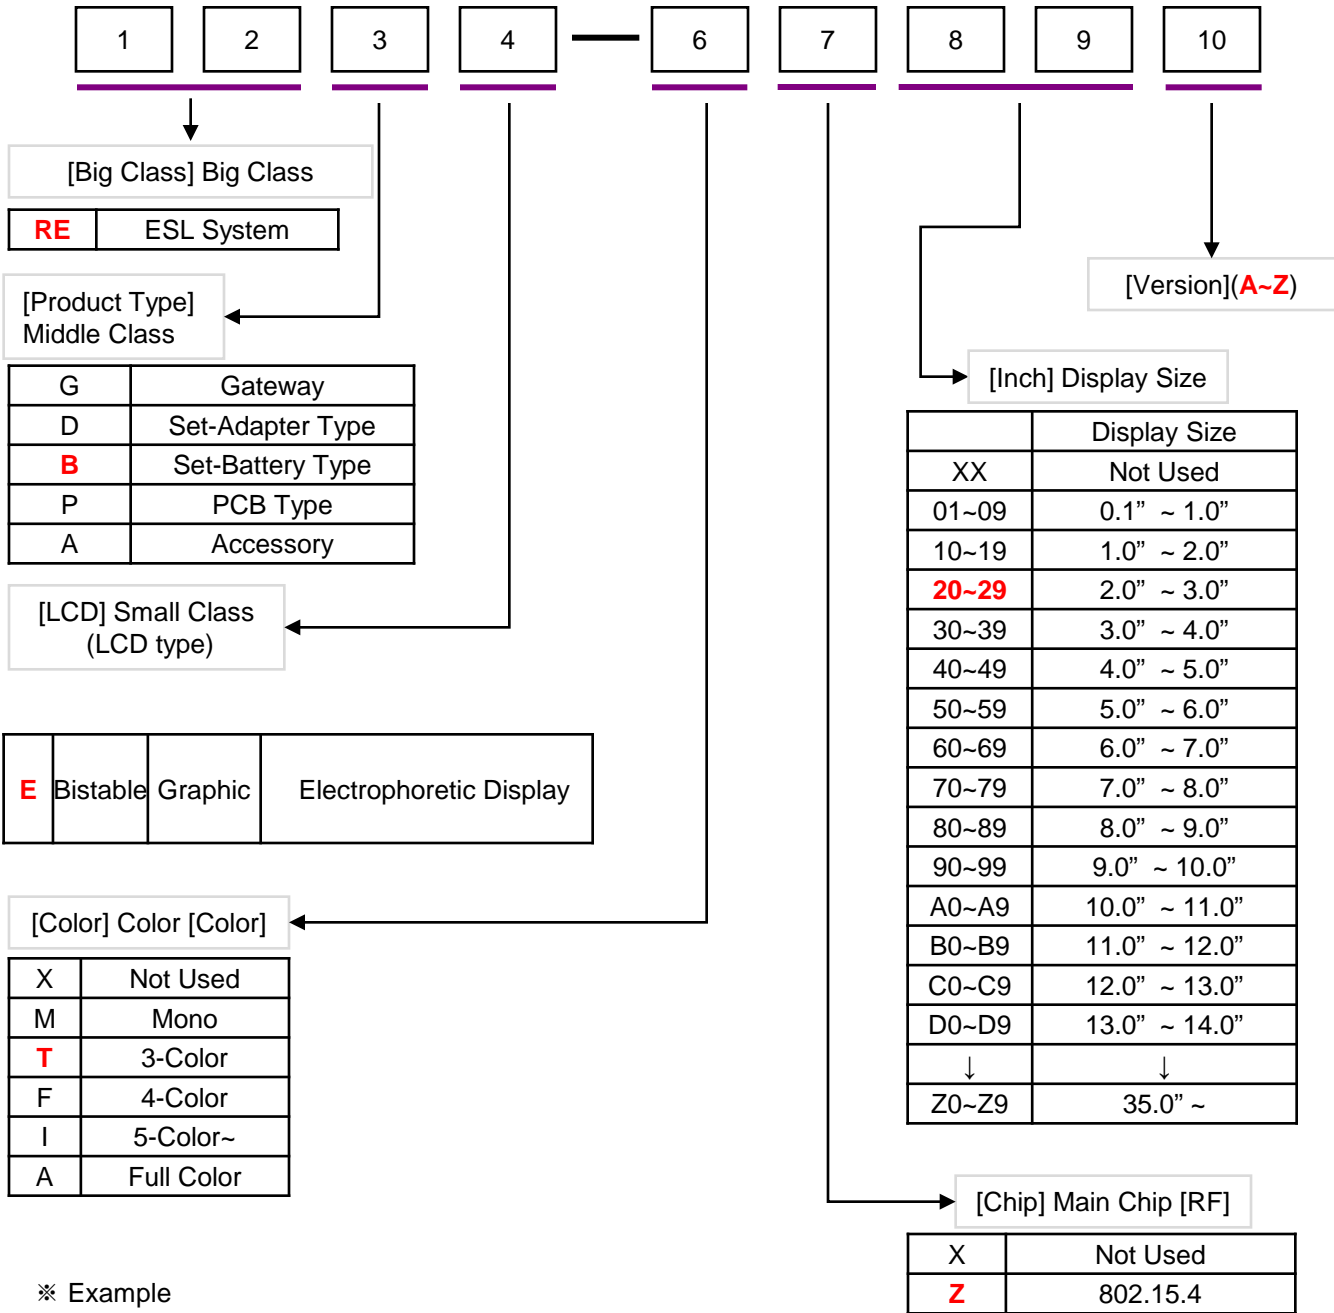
1 2 3 4 — 6 7 8 9 10

[Big Class] Big Class

| RE | ESL System |
|---|---|

[Product Type] Middle Class

| G | Gateway |
|---|---|
| D | Set-Adapter Type |
| B | Set-Battery Type |
| P | PCB Type |
| A | Accessory |

[LCD] Small Class (LCD type)

| E | Bistable | Graphic | Electrophoretic Display |
|---|---|---|---|

[Color] Color [Color]

| X | Not Used |
|---|---|
| M | Mono |
| T | 3-Color |
| F | 4-Color |
| I | 5-Color~ |
| A | Full Color |

※ Example

[Version](A~Z)

[Inch] Display Size

| | Display Size |
|---|---|
| XX | Not Used |
| 01~09 | 0.1” ~ 1.0” |
| 10~19 | 1.0” ~ 2.0” |
| 20~29 | 2.0” ~ 3.0” |
| 30~39 | 3.0” ~ 4.0” |
| 40~49 | 4.0” ~ 5.0” |
| 50~59 | 5.0” ~ 6.0” |
| 60~69 | 6.0” ~ 7.0” |
| 70~79 | 7.0” ~ 8.0” |
| 80~89 | 8.0” ~ 9.0” |
| 90~99 | 9.0” ~ 10.0” |
| A0~A9 | 10.0” ~ 11.0” |
| B0~B9 | 11.0” ~ 12.0” |
| C0~C9 | 12.0” ~ 13.0” |
| D0~D9 | 13.0” ~ 14.0” |
| ↓ | ↓ |
| Z0~Z9 | 35.0” ~ |

[Chip] Main Chip [RF]

| X | Not Used |
|---|---|
| Z | 802.15.4 |